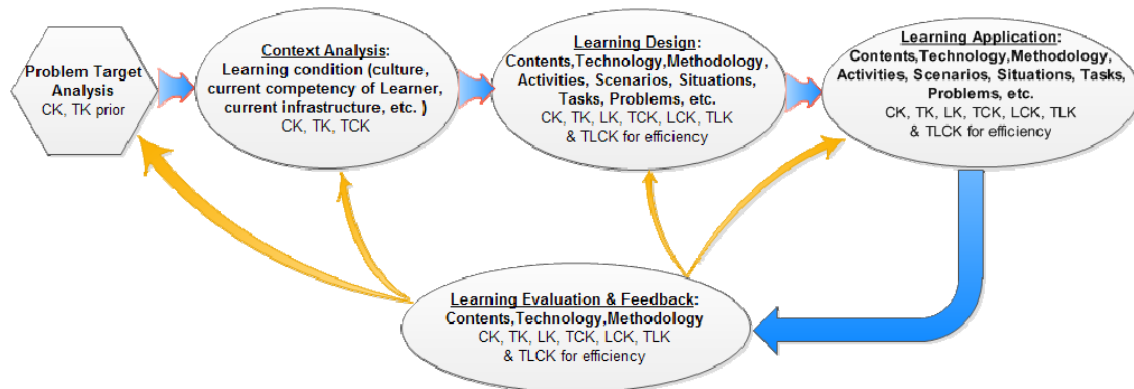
Problem Target Analysis
CK, TK prior

Context Analysis:
Learning condition (culture, current competency of Learner, current infrastructure, etc. )
CK, TK, TCK

Learning Design:
Contents,Technology,Methodology, Activities, Scenarios, Situations, Tasks, Problems, etc.
CK, TK, LK, TCK, LCK, TLK
& TLCK for efficiency

Learning Application:
Contents,Technology,Methodology, Activities, Scenarios, Situations, Tasks, Problems, etc.
CK, TK, LK, TCK, LCK, TLK
& TLCK for efficiency

Learning Evaluation & Feedback:
Contents,Technology,Methodology
CK, TK, LK, TCK, LCK, TLK
& TLCK for efficiency